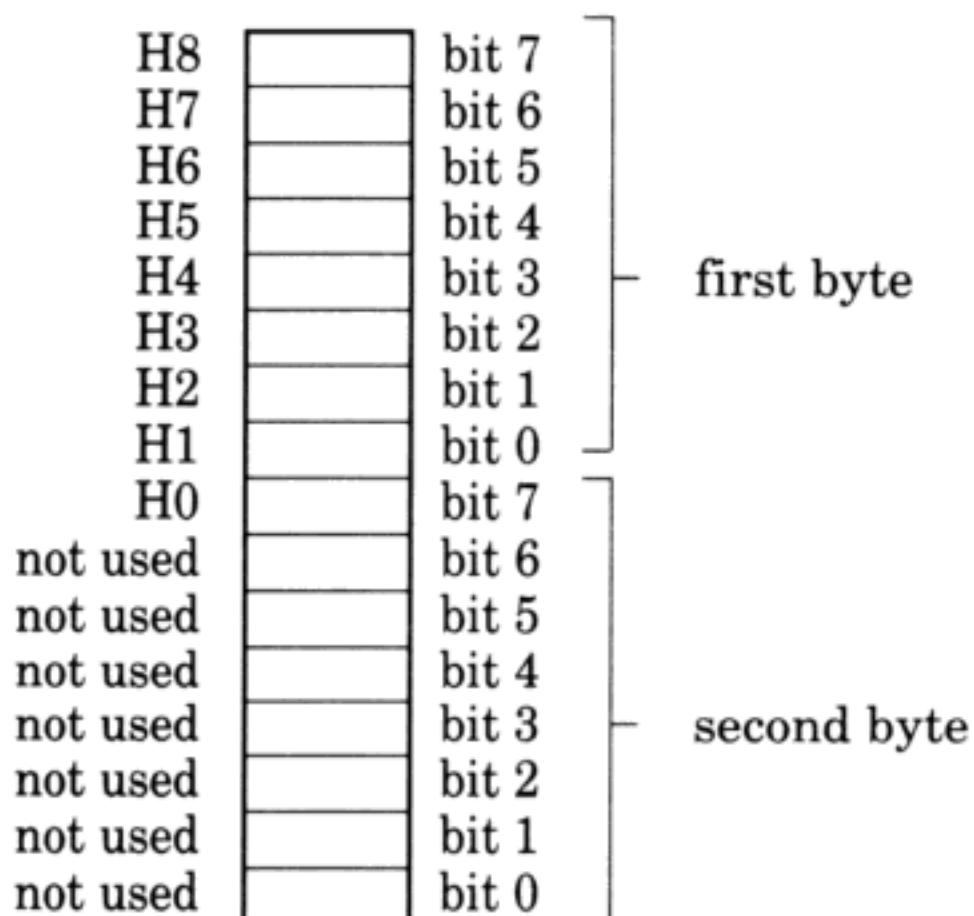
| | | |
|---|---|---|
| H8 | bit 7 | first byte |
| H7 | bit 6 | |
| H6 | bit 5 | |
| H5 | bit 4 | |
| H4 | bit 3 | |
| H3 | bit 2 | |
| H2 | bit 1 | |
| H1 | bit 0 | |
| H0 | bit 7 | second byte |
| not used | bit 6 | |
| not used | bit 5 | |
| not used | bit 4 | |
| not used | bit 3 | |
| not used | bit 2 | |
| not used | bit 1 | |
| not used | bit 0 | |